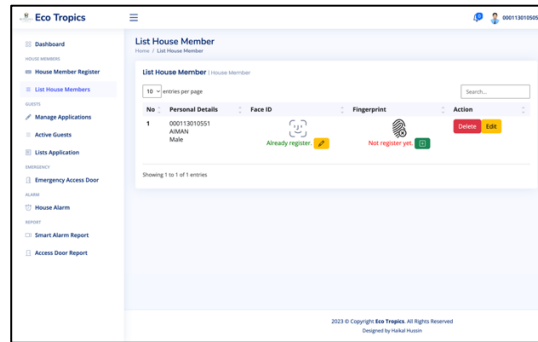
Eco Tropics

0

000113010505

Dashboard

HOUSE MEMBERS

House Member Register

List House Members

GUESTS

Manage Applications

Active Guests

Lists Application

EMERGENCY

Emergency Access Door

ALARM

House Alarm

REPORT

Smart Alarm Report

Access Door Report

List House Member

Home / List House Member

List House Member | House Member

10 entries per page

Search...

| No | Personal Details | Face ID | Fingerprint | Action |
|---|---|---|---|---|
| 1 | 000113010551 AIMAN Male | Already register. | Not register yet. | Delete Edit |

Showing 1 to 1 of 1 entries

2023 © Copyright Eco Tropics. All Rights Reserved

Designed by Haikal Hussin